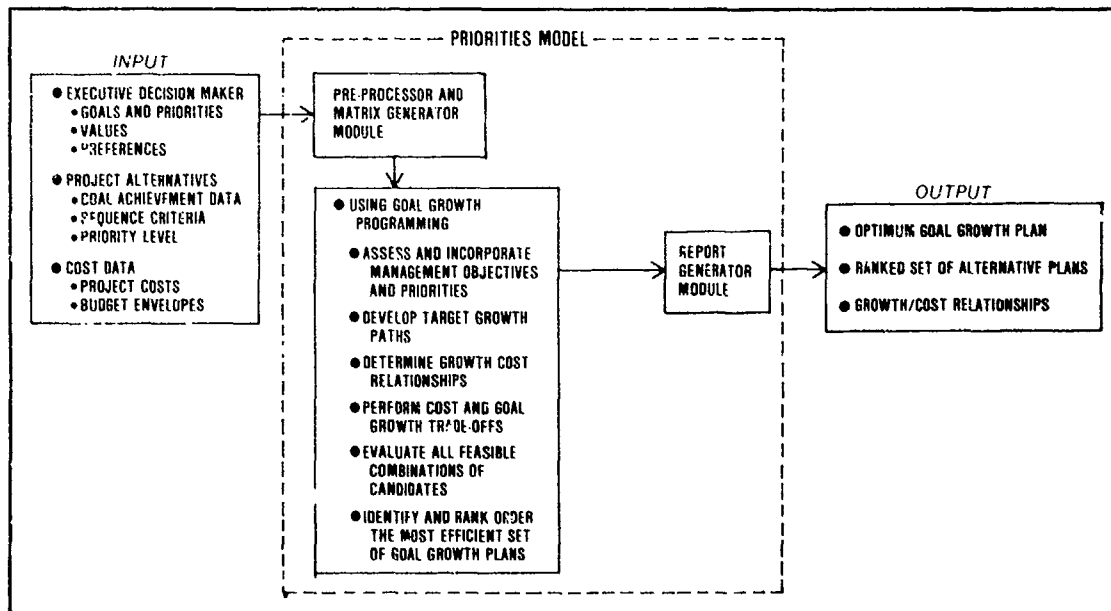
INPUT

● EXECUTIVE DECISION MAKER
• GOALS AND PRIORITIES
• VALUES
• PREFERENCES

● PROJECT ALTERNATIVES
• GOAL ACHIEVEMENT DATA
• SEQUENCE CRITERIA
• PRIORITY LEVEL

● COST DATA
• PROJECT COSTS
• BUDGET ENVELOPES

PRIORITIES MODEL

PRE-PROCESSOR AND MATRIX GENERATOR MODULE

● USING GOAL GROWTH PROGRAMMING

● ASSESS AND INCORPORATE MANAGEMENT OBJECTIVES AND PRIORITIES

● DEVELOP TARGET GROWTH PATHS

● DETERMINE GROWTH COST RELATIONSHIPS

● PERFORM COST AND GOAL GROWTH TRADE-OFFS

● EVALUATE ALL FEASIBLE COMBINATIONS OF CANDIDATES

● IDENTIFY AND RANK ORDER THE MOST EFFICIENT SET OF GOAL GROWTH PLANS

REPORT GENERATOR MODULE

OUTPUT

● OPTIMUM GOAL GROWTH PLAN

● RANKED SET OF ALTERNATIVE PLANS

● GROWTH/COST RELATIONSHIPS